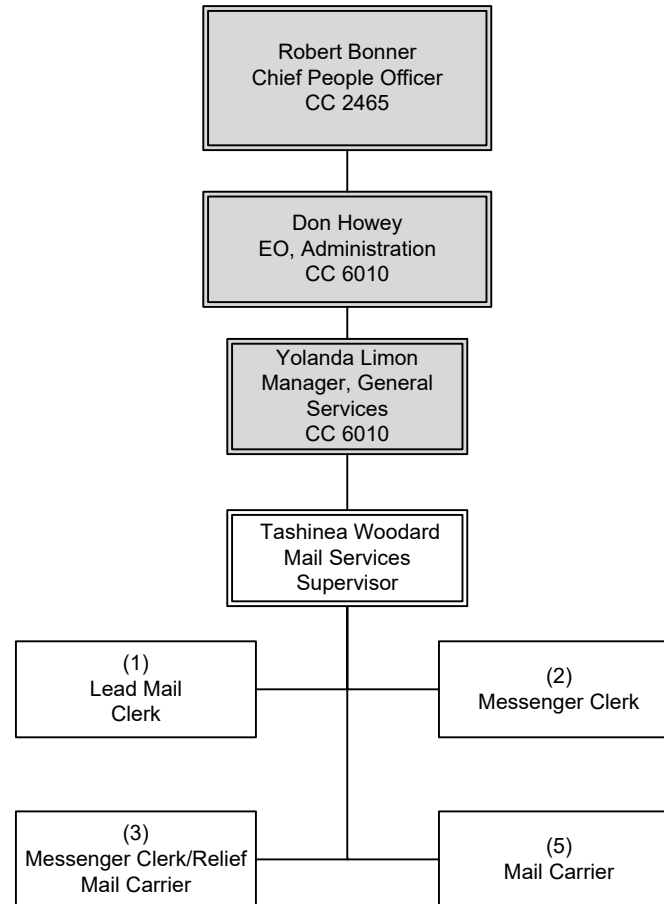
Robert Bonner
Chief People Officer
CC 2465

Don Howey
EO, Administration
CC 6010

Yolanda Limon
Manager, General Services
CC 6010

Tashinea Woodard
Mail Services Supervisor

(1)
Lead Mail Clerk

(2)
Messenger Clerk

(3)
Messenger Clerk/Relief Mail Carrier

(5)
Mail Carrier